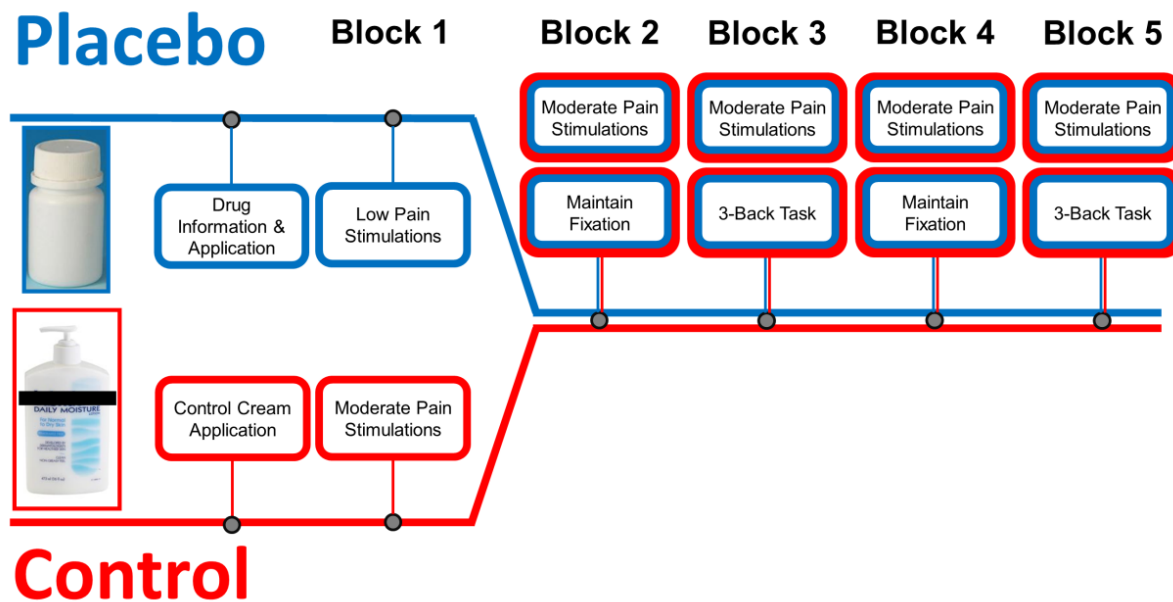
Placebo

Block 1

Block 2

Block 3

Block 4

Block 5

Moderate Pain Stimulations

Moderate Pain Stimulations

Moderate Pain Stimulations

Moderate Pain Stimulations

Drug Information & Application

Low Pain Stimulations

Maintain Fixation

3-Back Task

Maintain Fixation

3-Back Task

DAILY MOISTURE

Control Cream Application

Moderate Pain Stimulations

Control